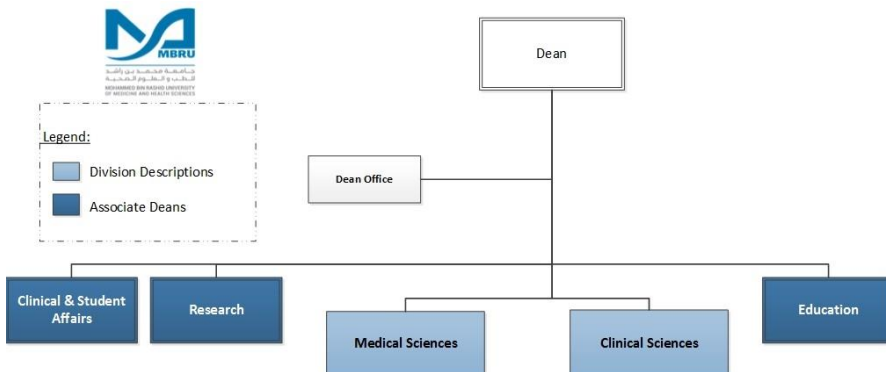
MBRU
جامعة محمد بن راشد للطب والعلوم الصحية
MOHAMMED BIN RASHID UNIVERSITY OF MEDICINE AND HEALTH SCIENCES

Legend:
Division Descriptions
Associate Deans

Dean

Dean Office

Clinical & Student Affairs

Research

Medical Sciences

Clinical Sciences

Education